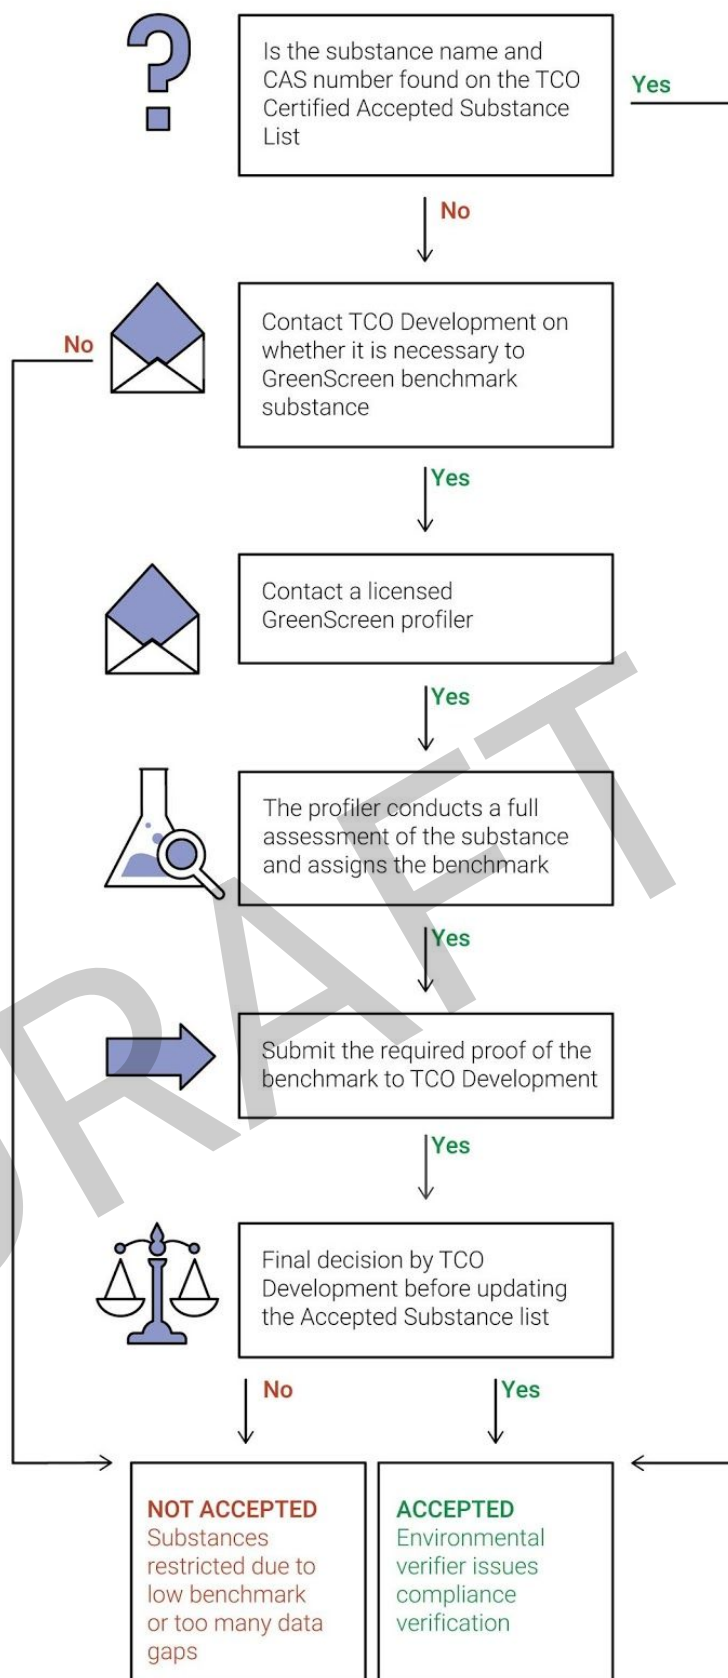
Is the substance name and CAS number found on the TCO Certified Accepted Substance List

Yes

No

No

Contact TCO Development on whether it is necessary to GreenScreen benchmark substance

Yes

Contact a licensed GreenScreen profiler

Yes

The profiler conducts a full assessment of the substance and assigns the benchmark

Yes

Submit the required proof of the benchmark to TCO Development

Yes

Final decision by TCO Development before updating the Accepted Substance list

No

Yes

NOT ACCEPTED
Substances restricted due to low benchmark or too many data gaps

ACCEPTED
Environmental verifier issues compliance verification

DRAFT